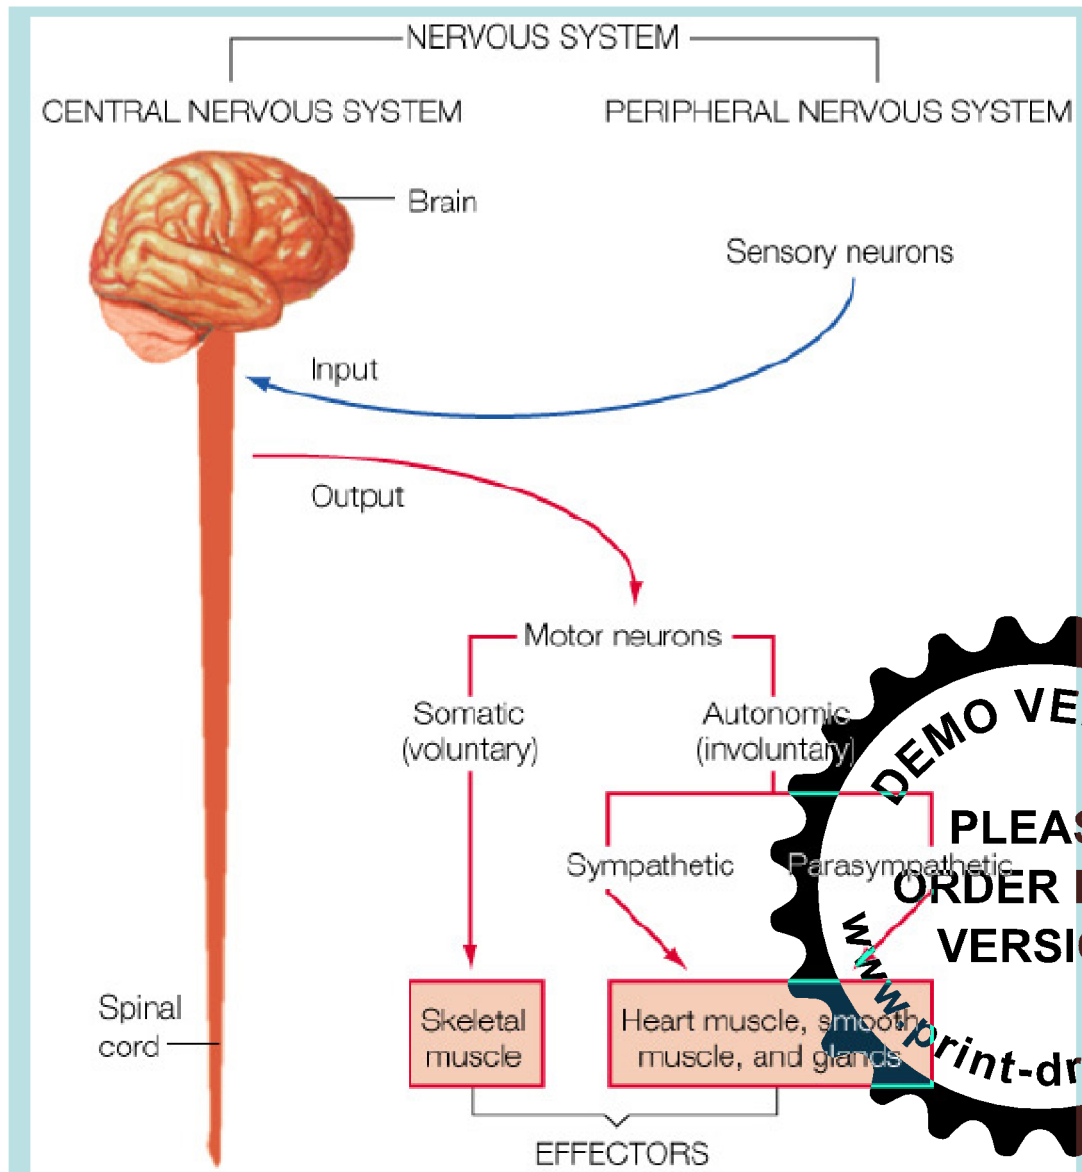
NERVOUS SYSTEM

CENTRAL NERVOUS SYSTEM

PERIPHERAL NERVOUS SYSTEM

Brain

Sensory neurons

Input

Output

Motor neurons

Somatic (voluntary)

Autonomic (involuntary)

Sympathetic

Parasympathetic

Spinal cord

Skeletal muscle

Heart muscle, smooth muscle, and glands

EFFECTORS

DEMO VE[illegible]

PLEAS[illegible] ORDER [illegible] VERSI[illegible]

www.print-dr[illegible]